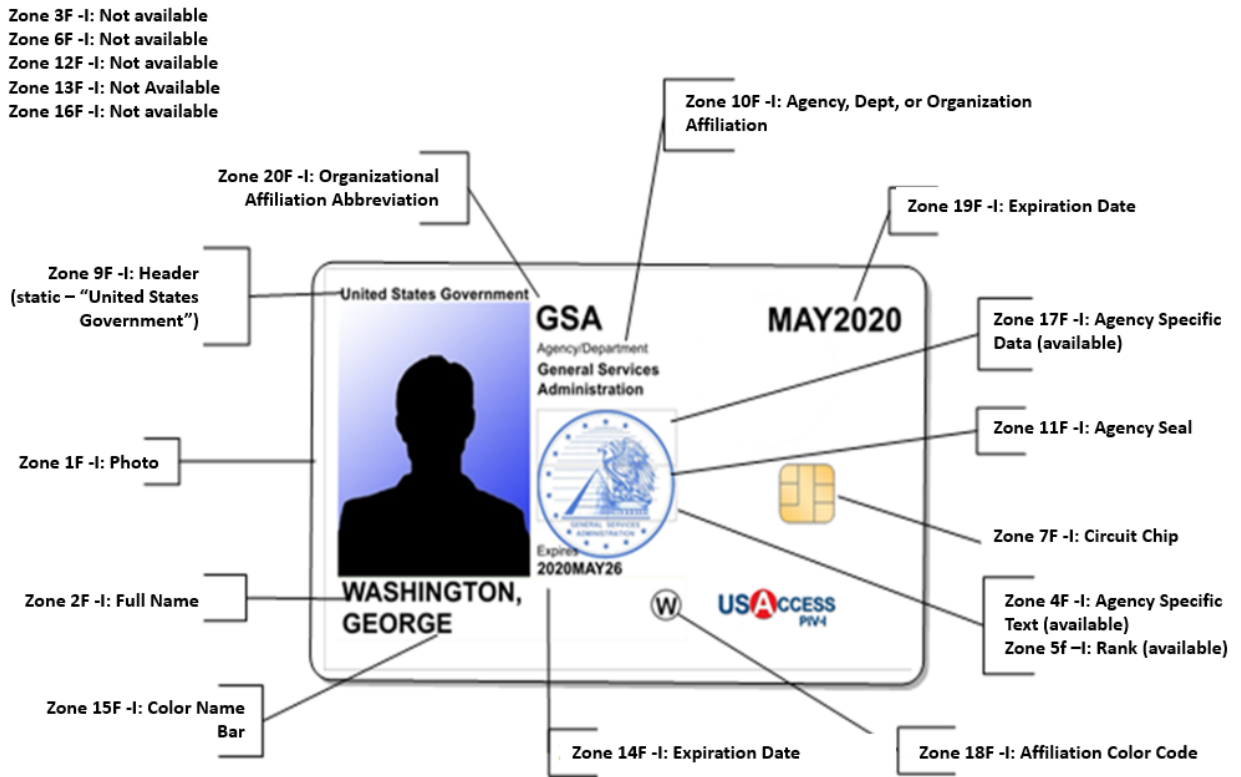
Zone 3F -I: Not available
Zone 6F -I: Not available
Zone 12F -I: Not available
Zone 13F -I: Not Available
Zone 16F -I: Not available

Zone 10F -I: Agency, Dept, or Organization Affiliation

Zone 20F -I: Organizational Affiliation Abbreviation

Zone 19F -I: Expiration Date

Zone 9F -I: Header (static – "United States Government")

United States Government

GSA

Agency/Department

General Services Administration

MAY2020

Zone 17F -I: Agency Specific Data (available)

Zone 11F -I: Agency Seal

GENERAL SERVICES ADMINISTRATION

Zone 1F -I: Photo

Zone 7F -I: Circuit Chip

Expires

2020MAY26

Zone 2F -I: Full Name

WASHINGTON, GEORGE

W

USACCESS
PIV-I

Zone 4F -I: Agency Specific Text (available)
Zone 5f –I: Rank (available)

Zone 15F -I: Color Name Bar

Zone 14F -I: Expiration Date

Zone 18F -I: Affiliation Color Code